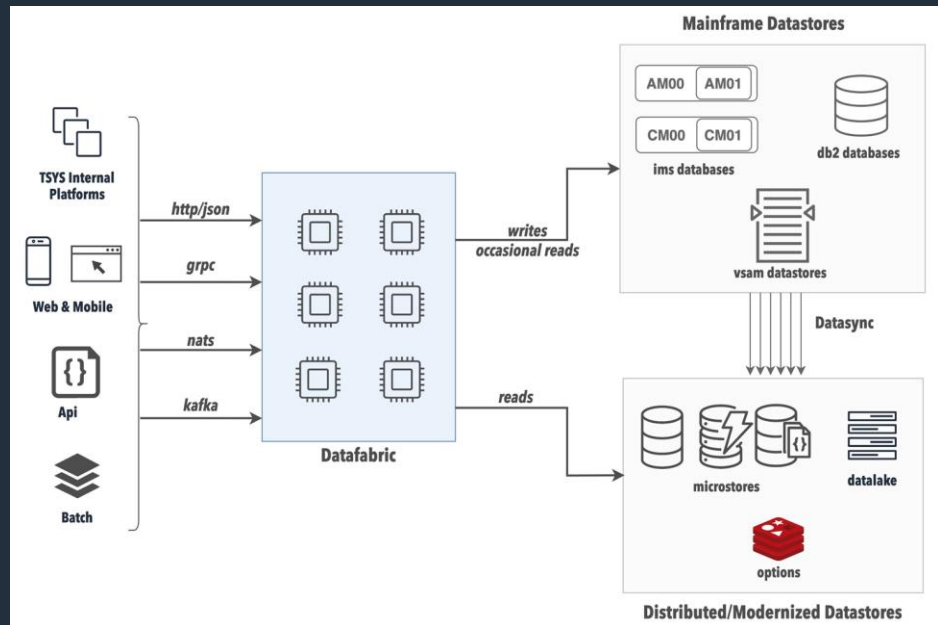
Mainframe Datastores

AM00 AM01

CM00 CM01

ims databases

db2 databases

vsam datastores

TSYS Internal Platforms

Web & Mobile

Api

Batch

http/json

grpc

nats

kafka

Datafabric

writes
occasional reads

reads

Datasync

microstores

datalake

options

Distributed/Modernized Datastores